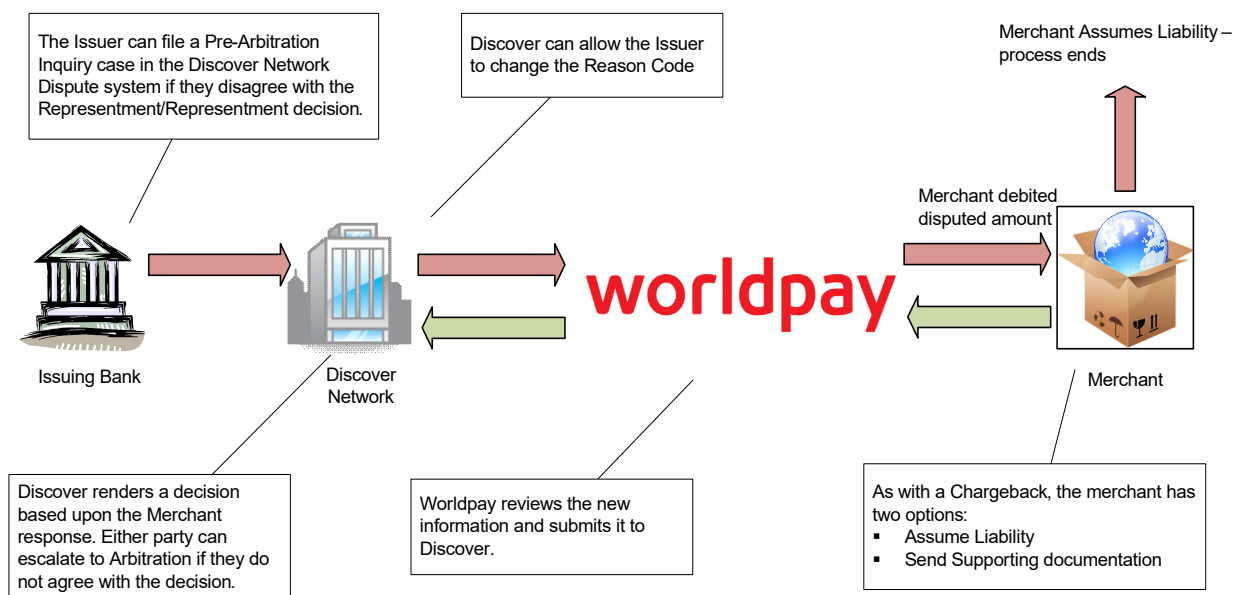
The Issuer can file a Pre-Arbitration Inquiry case in the Discover Network Dispute system if they disagree with the Representment/Representment decision.

Discover can allow the Issuer to change the Reason Code

Merchant Assumes Liability – process ends

Merchant debited disputed amount

worldpay

Issuing Bank

Discover Network

Merchant

Discover renders a decision based upon the Merchant response. Either party can escalate to Arbitration if they do not agree with the decision.

Worldpay reviews the new information and submits it to Discover.

As with a Chargeback, the merchant has two options:
▪ Assume Liability
▪ Send Supporting documentation